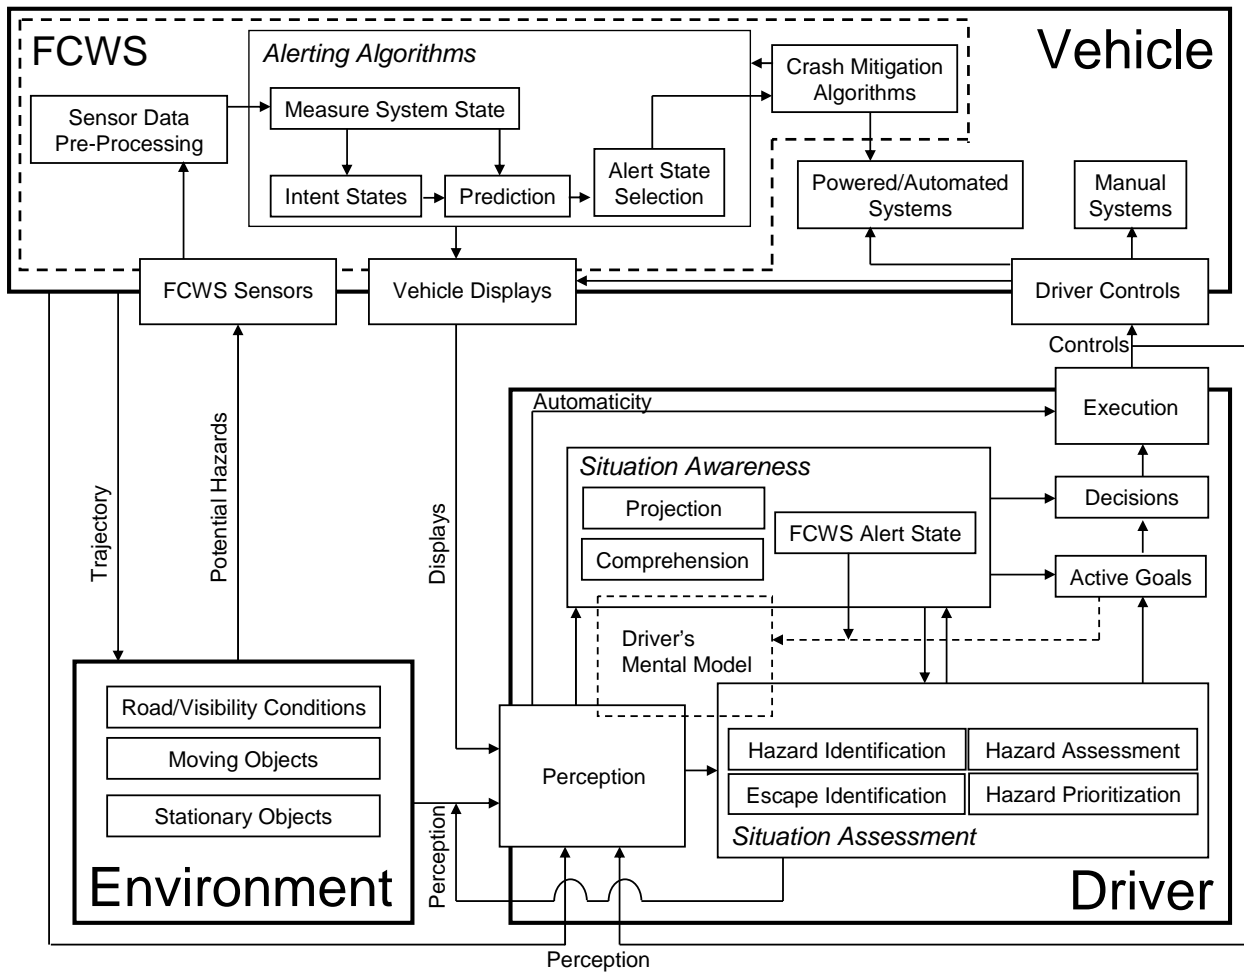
FCWS

Alerting Algorithms

Vehicle

Crash Mitigation Algorithms

Sensor Data Pre-Processing

Measure System State

Alert State Selection

Intent States

Prediction

Powered/Automated Systems

Manual Systems

FCWS Sensors

Vehicle Displays

Driver Controls

Controls

Automaticity

Execution

Trajectory

Potential Hazards

Displays

Situation Awareness

Projection

Comprehension

FCWS Alert State

Decisions

Active Goals

Driver's Mental Model

Road/Visibility Conditions

Moving Objects

Stationary Objects

Perception

Hazard Identification

Hazard Assessment

Escape Identification

Hazard Prioritization

Situation Assessment

Environment

Perception

Driver

Perception